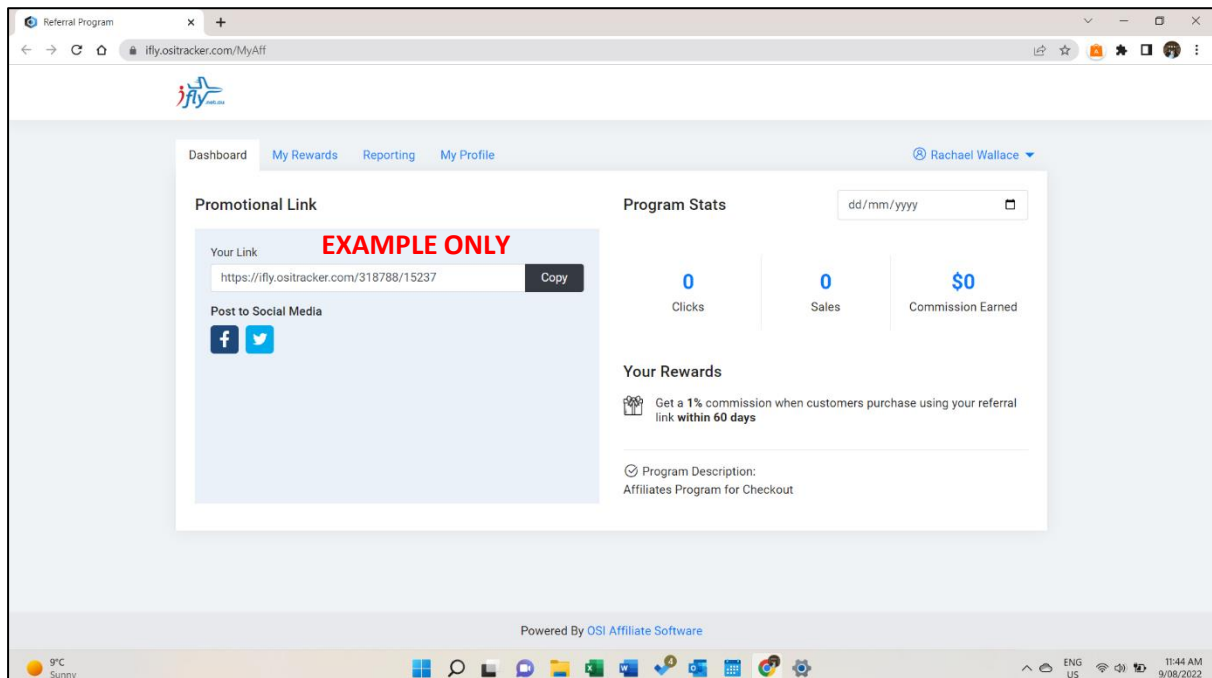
Referral Program
ifly.ositracker.com/MyAff

ifly

Dashboard
My Rewards
Reporting
My Profile
Rachael Wallace

Promotional Link
Your Link
EXAMPLE ONLY
https://ifly.ositracker.com/318788/15237
Copy
Post to Social Media

Program Stats
dd/mm/yyyy

| 0 | 0 | $0 |
|---|---|---|
| Clicks | Sales | Commission Earned |

Your Rewards
Get a **1%** commission when customers purchase using your referral link **within 60 days**

Program Description:
Affiliates Program for Checkout

Powered By OSI Affiliate Software

9°C
Sunny
ENG
US
11:44 AM
9/08/2022